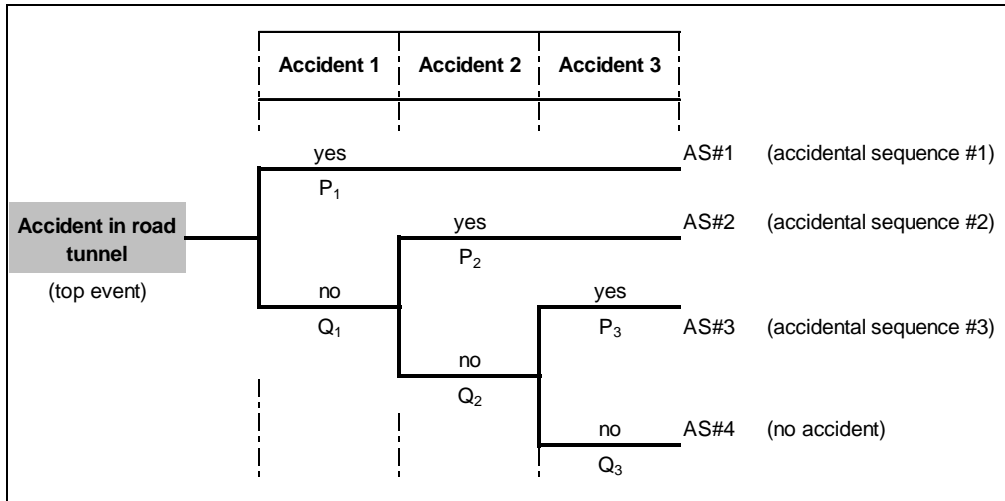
Accident 1 Accident 2 Accident 3

Accident in road tunnel
(top event)

yes
$P_1$
no
$Q_1$

yes
$P_2$
no
$Q_2$

yes
$P_3$
no
$Q_3$

AS#1 (accidental sequence #1)
AS#2 (accidental sequence #2)
AS#3 (accidental sequence #3)
AS#4 (no accident)